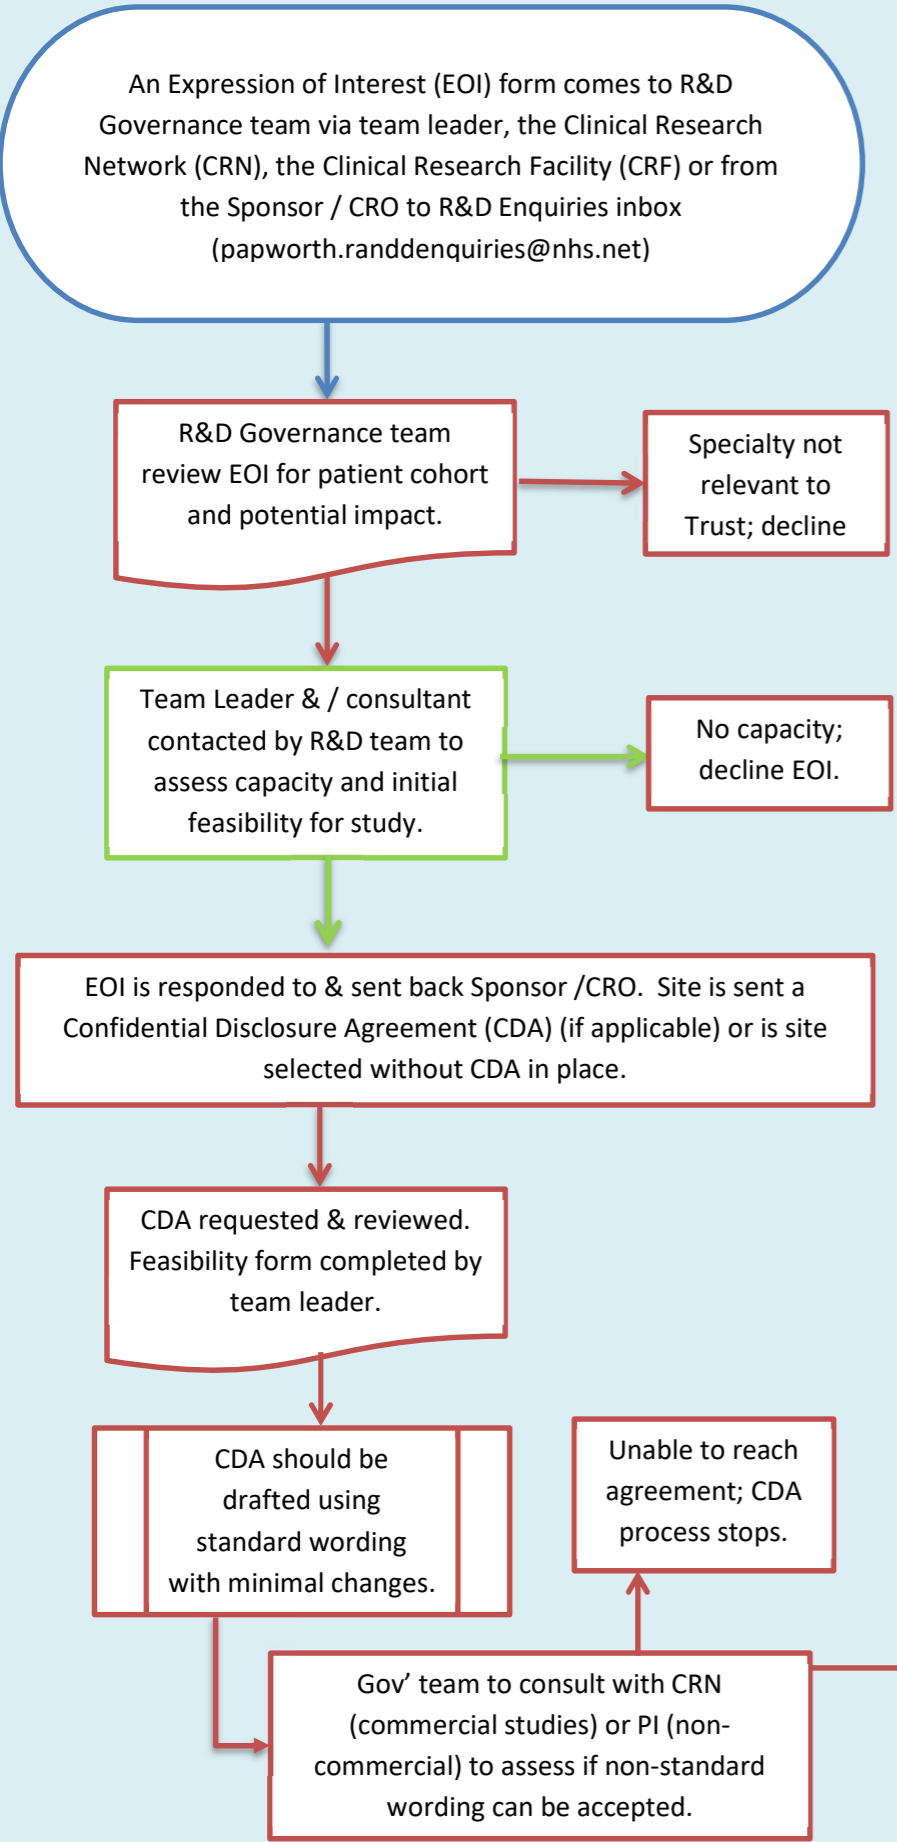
An Expression of Interest (EOI) form comes to R&D Governance team via team leader, the Clinical Research Network (CRN), the Clinical Research Facility (CRF) or from the Sponsor / CRO to R&D Enquiries inbox (papworth.randdenquiries@nhs.net)

R&D Governance team review EOI for patient cohort and potential impact.

Specialty not relevant to Trust; decline

Team Leader & / consultant contacted by R&D team to assess capacity and initial feasibility for study.

No capacity; decline EOI.

EOI is responded to & sent back Sponsor /CRO. Site is sent a Confidential Disclosure Agreement (CDA) (if applicable) or is site selected without CDA in place.

CDA requested & reviewed. Feasibility form completed by team leader.

CDA should be drafted using standard wording with minimal changes.

Unable to reach agreement; CDA process stops.

Gov' team to consult with CRN (commercial studies) or PI (non-commercial) to assess if non-standard wording can be accepted.